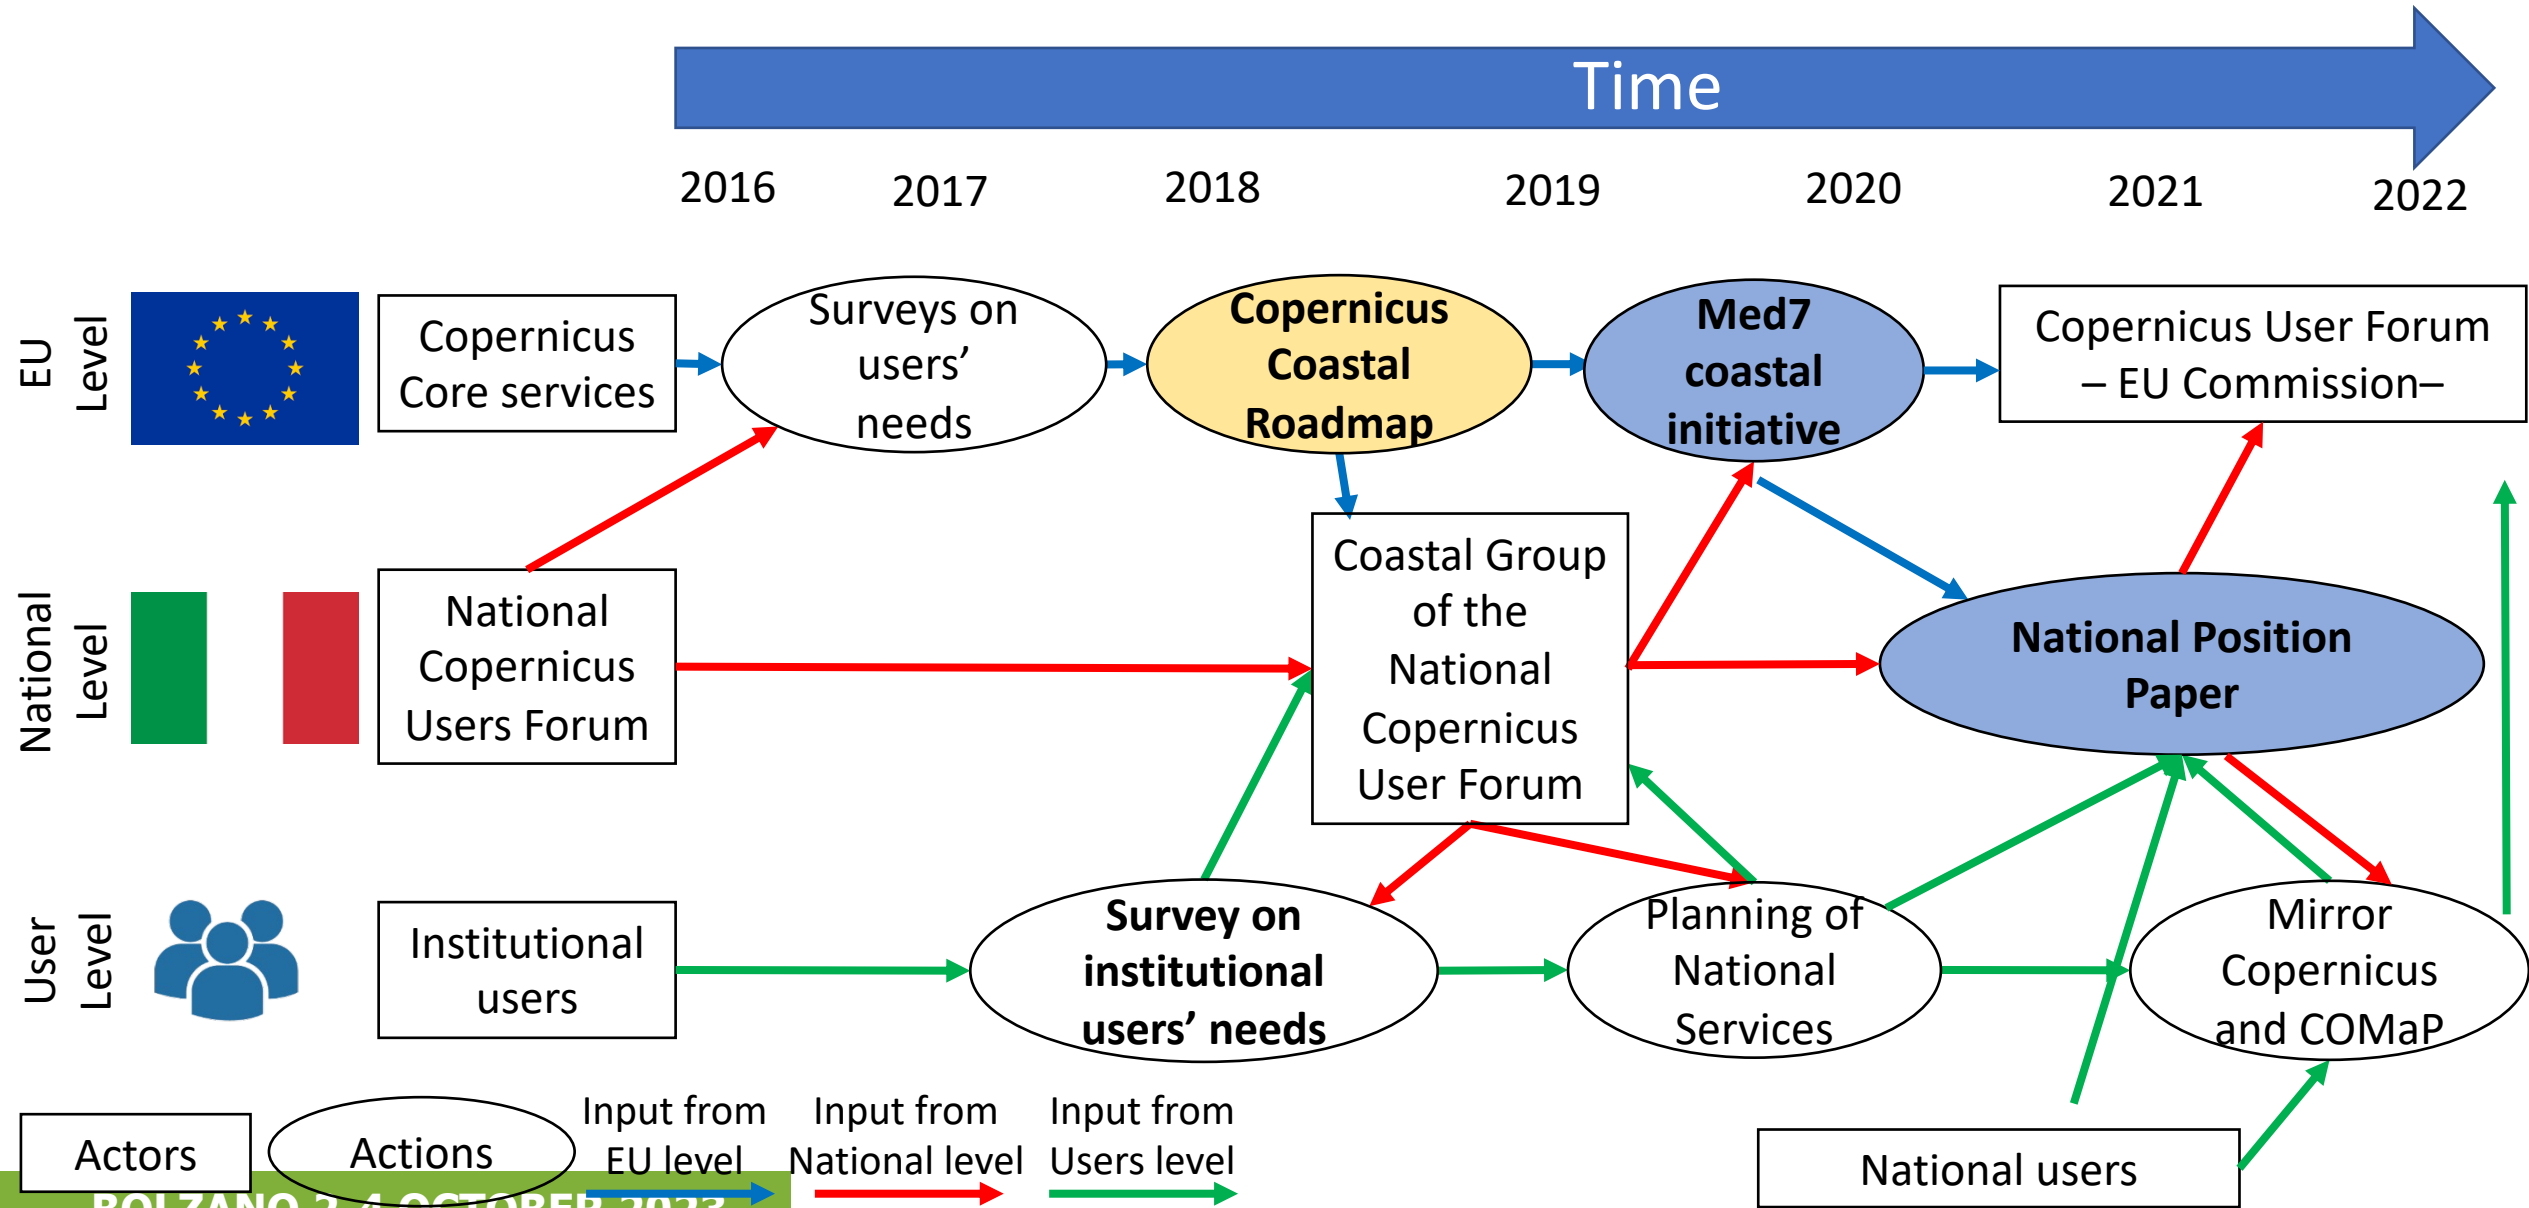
Time

2016 2017 2018 2019 2020 2021 2022

EU Level

Copernicus Core services

Surveys on users' needs

Copernicus Coastal Roadmap

Med7 coastal initiative

Copernicus User Forum – EU Commission–

National Level

National Copernicus Users Forum

Coastal Group of the National Copernicus User Forum

National Position Paper

User Level

Institutional users

Survey on institutional users' needs

Planning of National Services

Mirror Copernicus and COMaP

National users

Actors

Actions

Input from EU level

Input from National level

Input from Users level

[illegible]